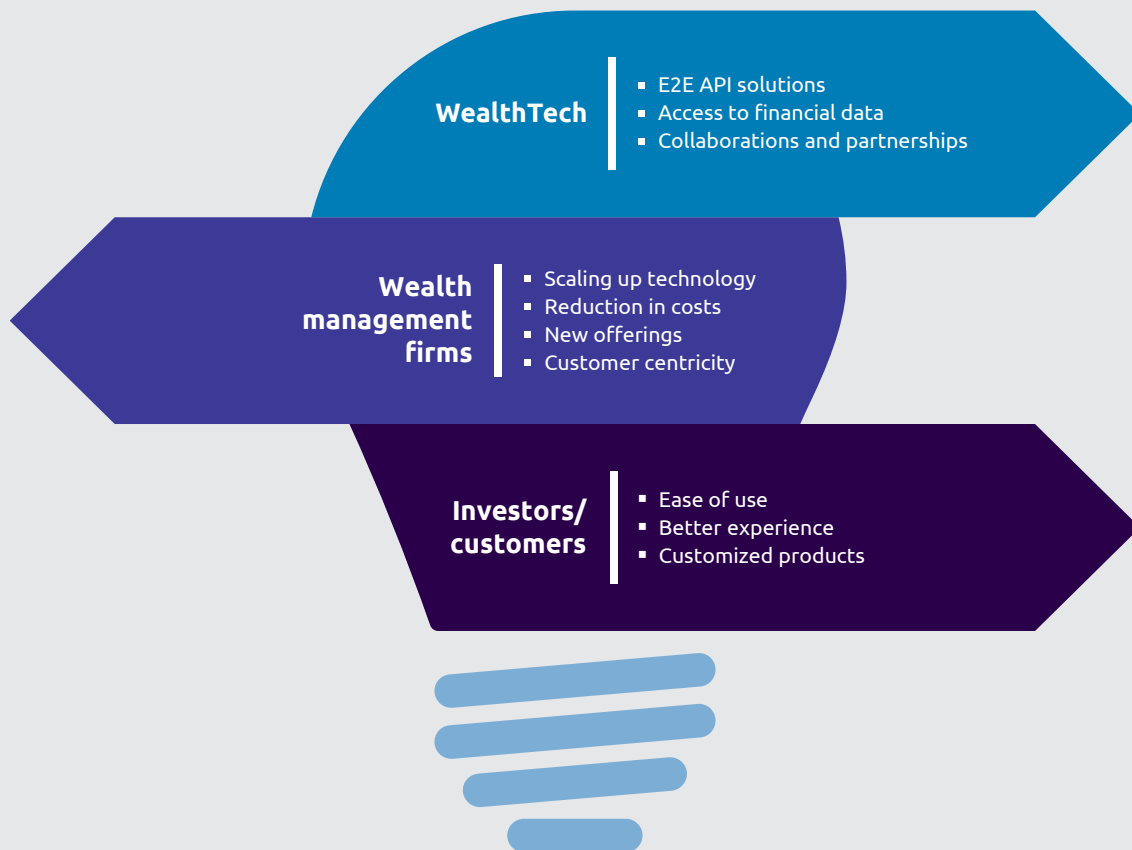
WealthTech

- E2E API solutions
- Access to financial data
- Collaborations and partnerships

Wealth management firms

- Scaling up technology
- Reduction in costs
- New offerings
- Customer centricity

Investors/ customers

- Ease of use
- Better experience
- Customized products